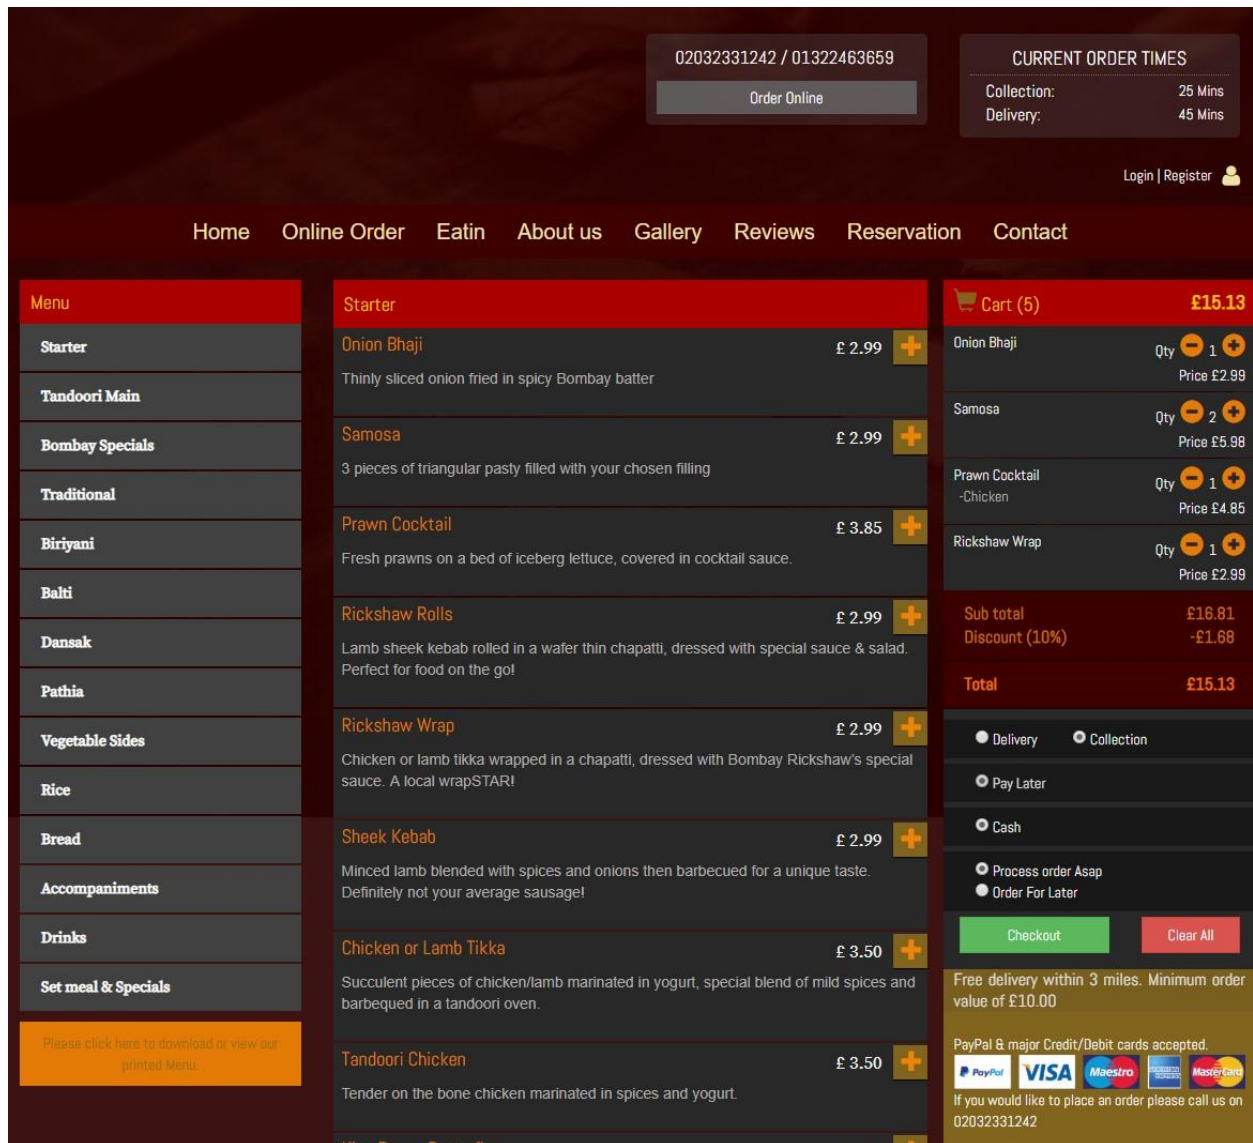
02032331242 / 01322463659

Order Online

CURRENT ORDER TIMES

Collection: 25 Mins
Delivery: 45 Mins

Login | Register

Home Online Order Eatin About us Gallery Reviews Reservation Contact

Menu

Starter
Tandoori Main
Bombay Specials
Traditional
Biriyani
Balti
Dansak
Pathia
Vegetable Sides
Rice
Bread
Accompaniments
Drinks
Set meal & Specials

Please click here to download or view our printed Menu.

Starter

Onion Bhaji £ 2.99
Thinly sliced onion fried in spicy Bombay batter

Samosa £ 2.99
3 pieces of triangular pasty filled with your chosen filling

Prawn Cocktail £ 3.85
Fresh prawns on a bed of iceberg lettuce, covered in cocktail sauce.

Rickshaw Rolls £ 2.99
Lamb sheek kebab rolled in a wafer thin chapatti, dressed with special sauce & salad. Perfect for food on the go!

Rickshaw Wrap £ 2.99
Chicken or lamb tikka wrapped in a chapatti, dressed with Bombay Rickshaw's special sauce. A local wrapSTAR!

Sheek Kebab £ 2.99
Minced lamb blended with spices and onions then barbecued for a unique taste. Definitely not your average sausage!

Chicken or Lamb Tikka £ 3.50
Succulent pieces of chicken/lamb marinated in yogurt, special blend of mild spices and barbequed in a tandoori oven.

Tandoori Chicken £ 3.50
Tender on the bone chicken marinated in spices and yogurt.

Cart (5) £15.13

Onion Bhaji Qty 1
Price £2.99

Samosa Qty 2
Price £5.98

Prawn Cocktail -Chicken Qty 1
Price £4.85

Rickshaw Wrap Qty 1
Price £2.99

Sub total £16.81
Discount (10%) -£1.68

Total £15.13

Delivery Collection

Pay Later

Cash

Process order Asap
Order For Later

Checkout Clear All

Free delivery within 3 miles. Minimum order value of £10.00

PayPal & major Credit/Debit cards accepted.

PayPal VISA Maestro MasterCard

If you would like to place an order please call us on 02032331242